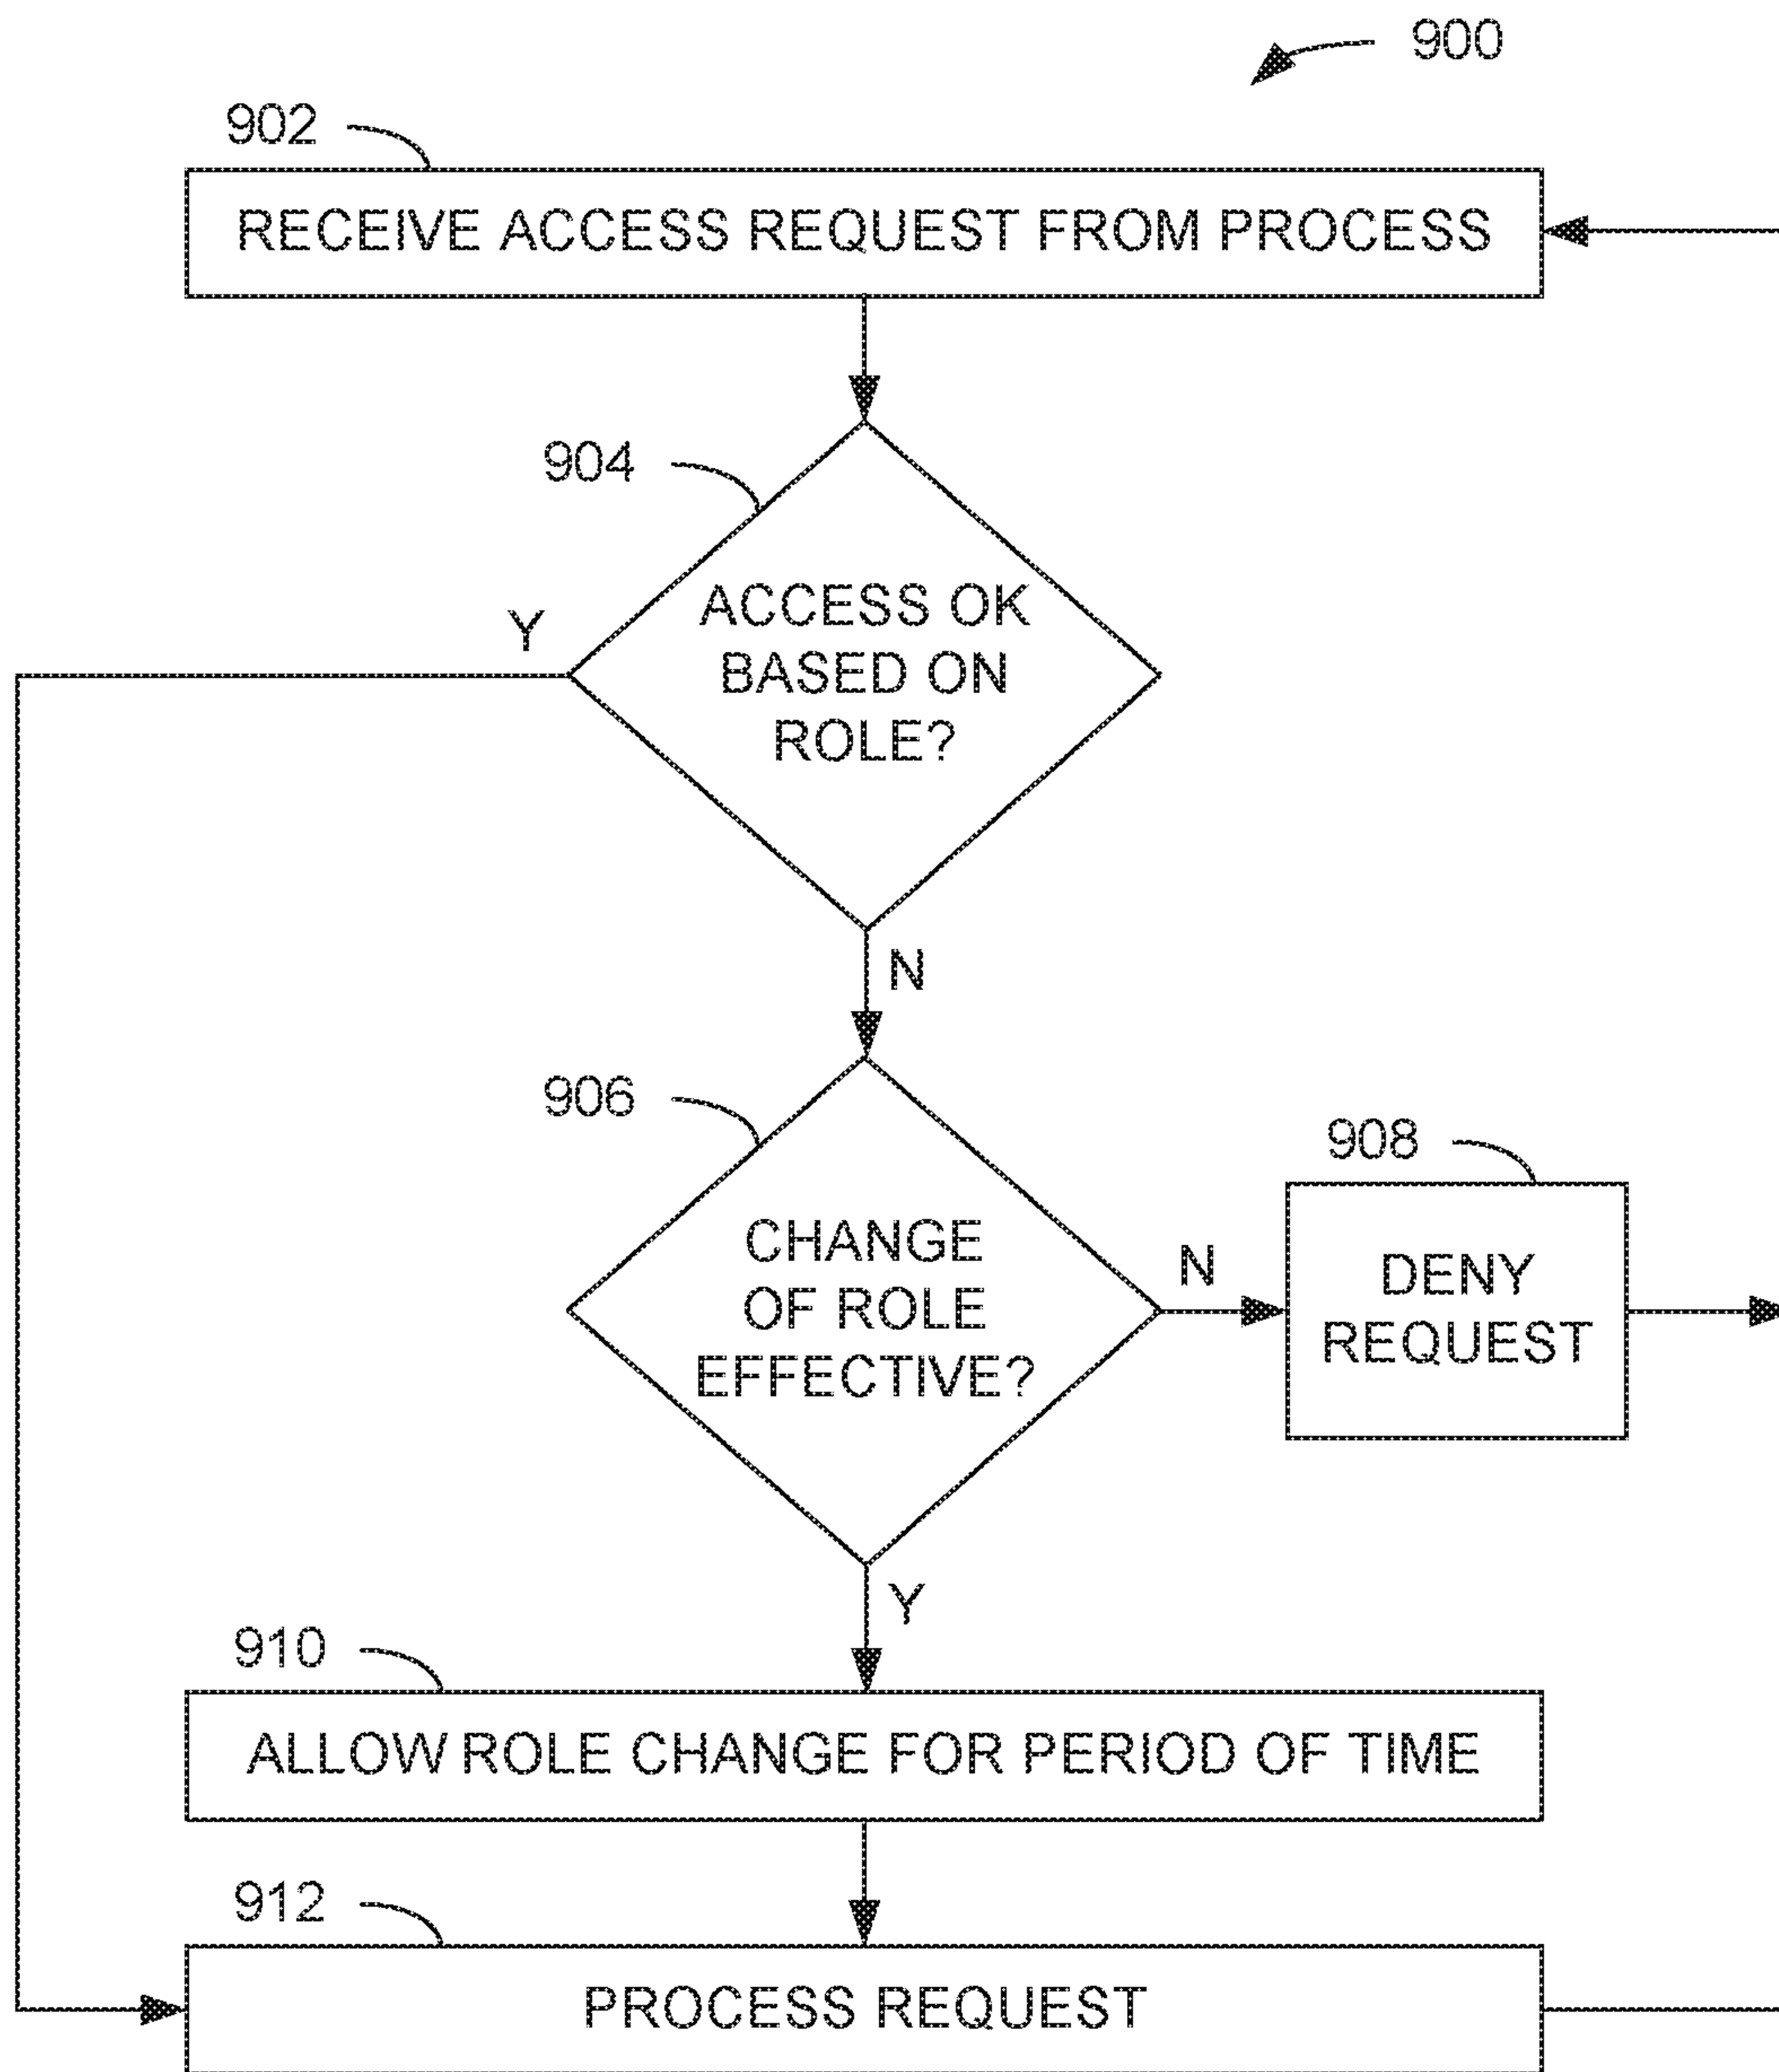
900

902

RECEIVE ACCESS REQUEST FROM PROCESS

904

ACCESS OK BASED ON ROLE?

Y

N

906

CHANGE OF ROLE EFFECTIVE?

N

908

DENY REQUEST

Y

910

ALLOW ROLE CHANGE FOR PERIOD OF TIME

912

PROCESS REQUEST